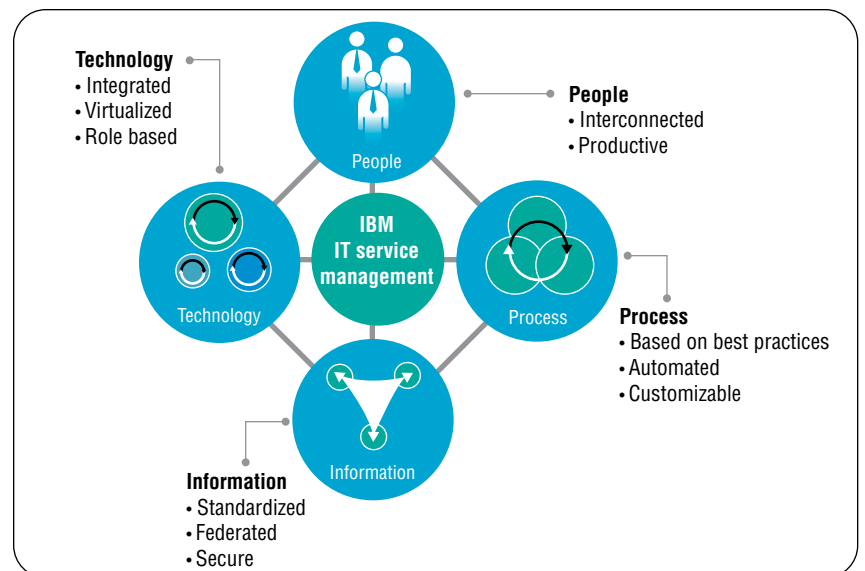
Technology
• Integrated
• Virtualized
• Role based

People

People
• Interconnected
• Productive

IBM
IT service
management

Technology

Process

Process
• Based on best practices
• Automated
• Customizable

Information

Information
• Standardized
• Federated
• Secure